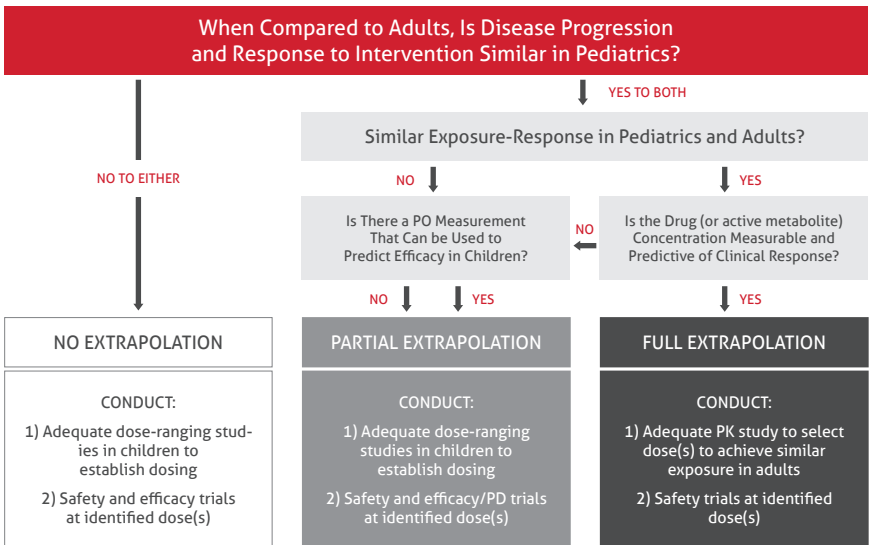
When Compared to Adults, Is Disease Progression and Response to Intervention Similar in Pediatrics?

YES TO BOTH

Similar Exposure-Response in Pediatrics and Adults?

NO TO EITHER

NO

YES

Is There a PO Measurement That Can be Used to Predict Efficacy in Children?

NO

Is the Drug (or active metabolite) Concentration Measurable and Predictive of Clinical Response?

NO

YES

YES

NO EXTRAPOLATION

PARTIAL EXTRAPOLATION

FULL EXTRAPOLATION

CONDUCT:

1) Adequate dose-ranging studies in children to establish dosing

2) Safety and efficacy trials at identified dose(s)

CONDUCT:

1) Adequate dose-ranging studies in children to establish dosing

2) Safety and efficacy/PD trials at identified dose(s)

CONDUCT:

1) Adequate PK study to select dose(s) to achieve similar exposure in adults

2) Safety trials at identified dose(s)